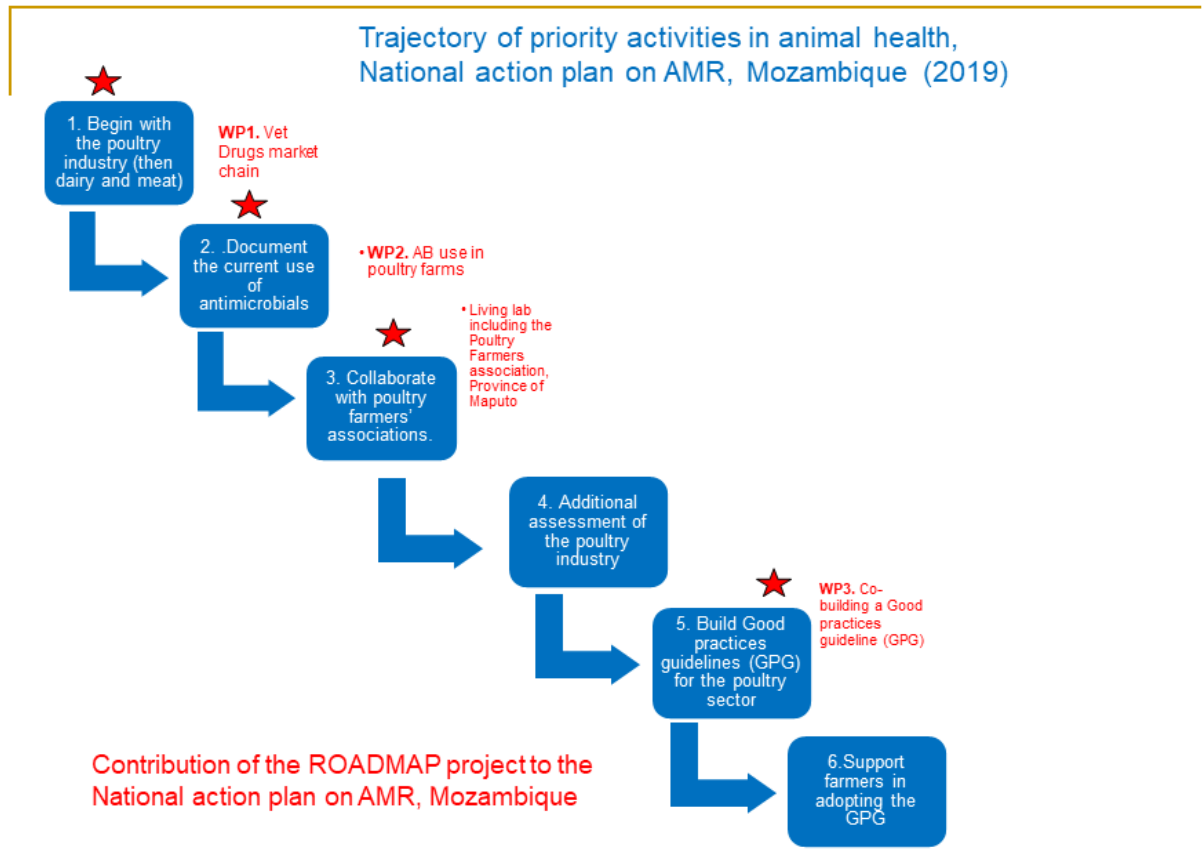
Trajectory of priority activities in animal health, National action plan on AMR, Mozambique (2019)

1. Begin with the poultry industry (then dairy and meat)

WP1. Vet Drugs market chain

2. .Document the current use of antimicrobials

• WP2. AB use in poultry farms

3. Collaborate with poultry farmers' associations.

• Living lab including the Poultry Farmers association, Province of Maputo

4. Additional assessment of the poultry industry

5. Build Good practices guidelines (GPG) for the poultry sector

WP3. Co-building a Good practices guideline (GPG)

6.Support farmers in adopting the GPG

Contribution of the ROADMAP project to the National action plan on AMR, Mozambique